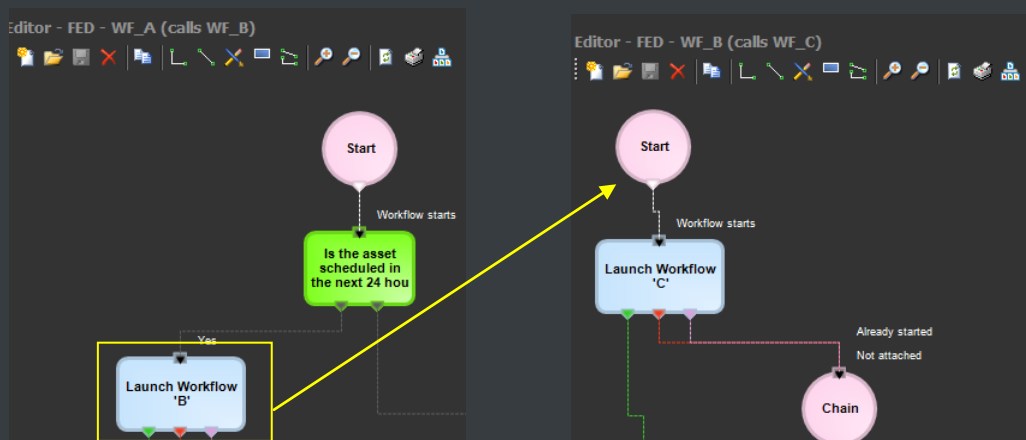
Editor - FED - WF_A (calls WF_B)

Start

Workflow starts

Is the asset scheduled in the next 24 hou

Yes

Launch Workflow 'B'

Editor - FED - WF_B (calls WF_C)

Start

Workflow starts

Launch Workflow 'C'

Already started

Not attached

Chain